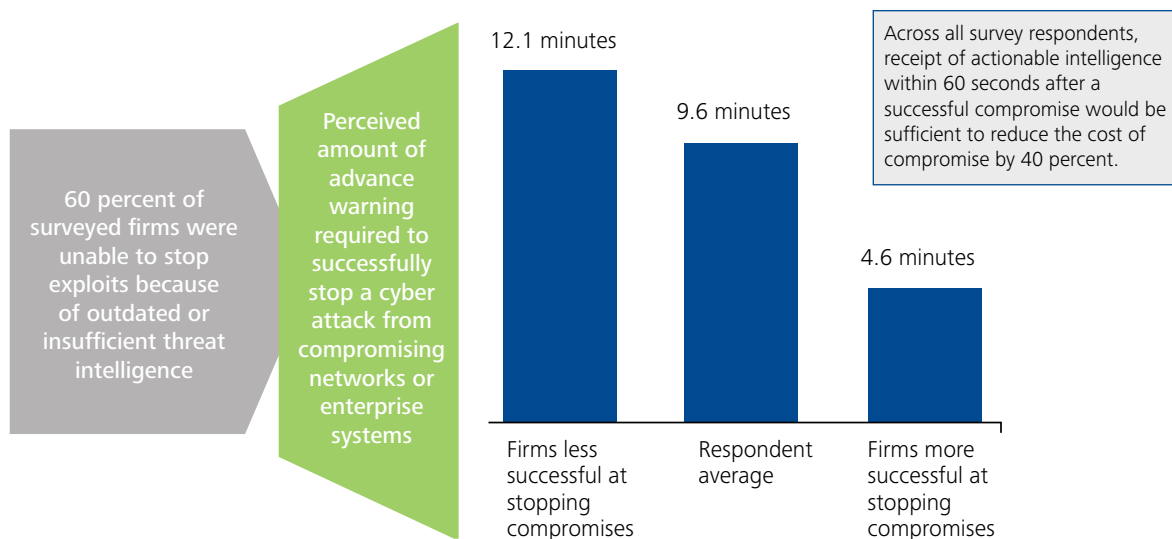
60 percent of surveyed firms were unable to stop exploits because of outdated or insufficient threat intelligence

Perceived amount of advance warning required to successfully stop a cyber attack from compromising networks or enterprise systems

12.1 minutes

9.6 minutes

4.6 minutes

Firms less successful at stopping compromises

Respondent average

Firms more successful at stopping compromises

Across all survey respondents, receipt of actionable intelligence within 60 seconds after a successful compromise would be sufficient to reduce the cost of compromise by 40 percent.